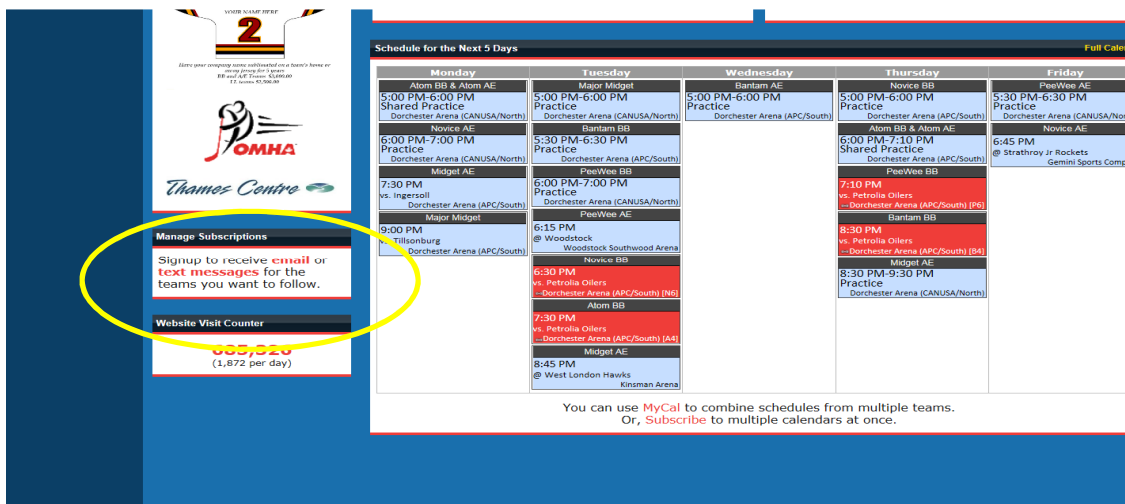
YOUR NAME HERE

2

Have your company name sublimated on a team's home or away jersey for 3 years
BB and AE Teams $3,000.00
LL teams $2,500.00

OMHA

Thames Centre

Manage Subscriptions

Signup to receive email or text messages for the teams you want to follow.

Website Visit Counter

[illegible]
(1,872 per day)

Schedule for the Next 5 Days

Full Cale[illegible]

Monday

Atom BB & Atom AE
5:00 PM-6:00 PM
Shared Practice
Dorchester Arena (CANUSA/North)

Novice AE
6:00 PM-7:00 PM
Practice
Dorchester Arena (CANUSA/North)

Midget AE
7:30 PM
vs. Ingersoll
Dorchester Arena (APC/South)

Major Midget
9:00 PM
vs. Tillsonburg
Dorchester Arena (APC/South)

Tuesday

Major Midget
5:00 PM-6:00 PM
Practice
Dorchester Arena (CANUSA/North)

Bantam BB
5:30 PM-6:30 PM
Practice
Dorchester Arena (APC/South)

PeeWee BB
6:00 PM-7:00 PM
Practice
Dorchester Arena (CANUSA/North)

PeeWee AE
6:15 PM
@ Woodstock
Woodstock Southwood Arena

Novice BB
6:30 PM
vs. Petrolia Oilers
--Dorchester Arena (APC/South) [N6]

Atom BB
7:30 PM
vs. Petrolia Oilers
--Dorchester Arena (APC/South) [A4]

Midget AE
8:45 PM
@ West London Hawks
Kinsman Arena

Wednesday

Bantam AE
5:00 PM-6:00 PM
Practice
Dorchester Arena (APC/South)

Thursday

Novice BB
5:00 PM-6:00 PM
Practice
Dorchester Arena (APC/South)

Atom BB & Atom AE
6:00 PM-7:10 PM
Shared Practice
Dorchester Arena (APC/South)

PeeWee BB
7:10 PM
vs. Petrolia Oilers
--Dorchester Arena (APC/South) [P6]

Bantam BB
8:30 PM
vs. Petrolia Oilers
--Dorchester Arena (APC/South) [B4]

Midget AE
8:30 PM-9:30 PM
Practice
Dorchester Arena (CANUSA/North)

Friday

PeeWee AE
5:30 PM-6:30 PM
Practice
Dorchester Arena (CANUSA/N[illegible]

Novice AE
6:45 PM
@ Strathroy Jr Rockets
Gemini Sports Comp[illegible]

You can use MyCal to combine schedules from multiple teams.
Or, Subscribe to multiple calendars at once.